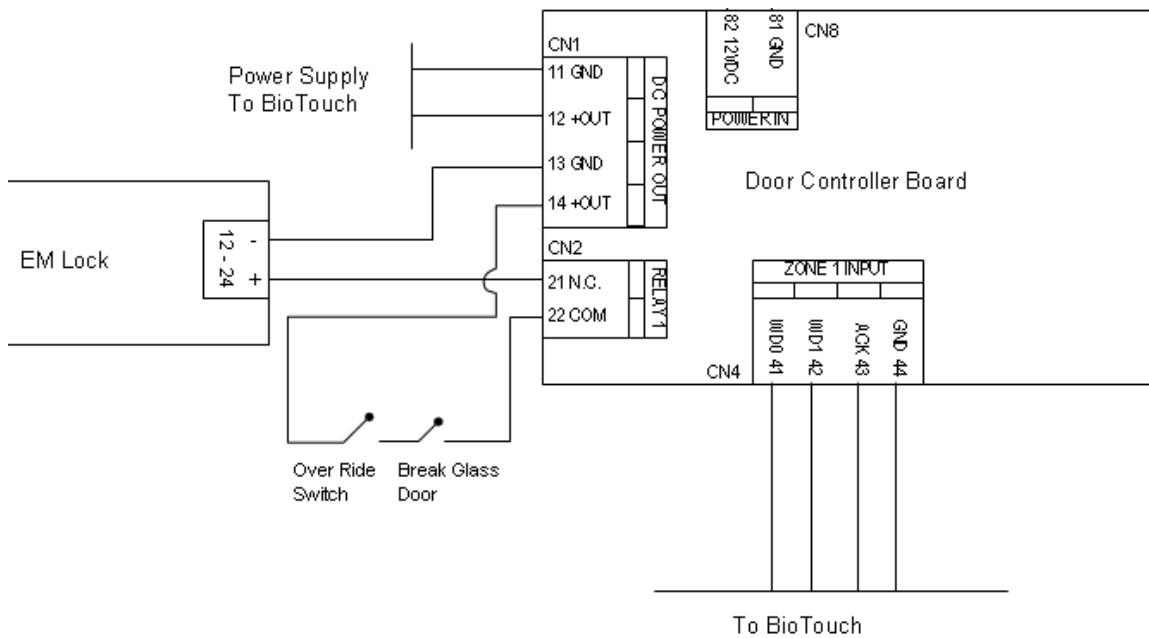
82 12VDC
81 GND
CN8
POWER IN

CN1
Power Supply To BioTouch
11 GND
12 +OUT
13 GND
14 +OUT
DC POWER OUT

Door Controller Board

CN2
EM Lock
12 - 24
-
+
21 N.C.
22 COM
RELAY 1

ZONE 1 INPUT
WD0 41
WD1 42
ACK 43
GND 44
CN4

Over Ride Switch
Break Glass Door

To BioTouch